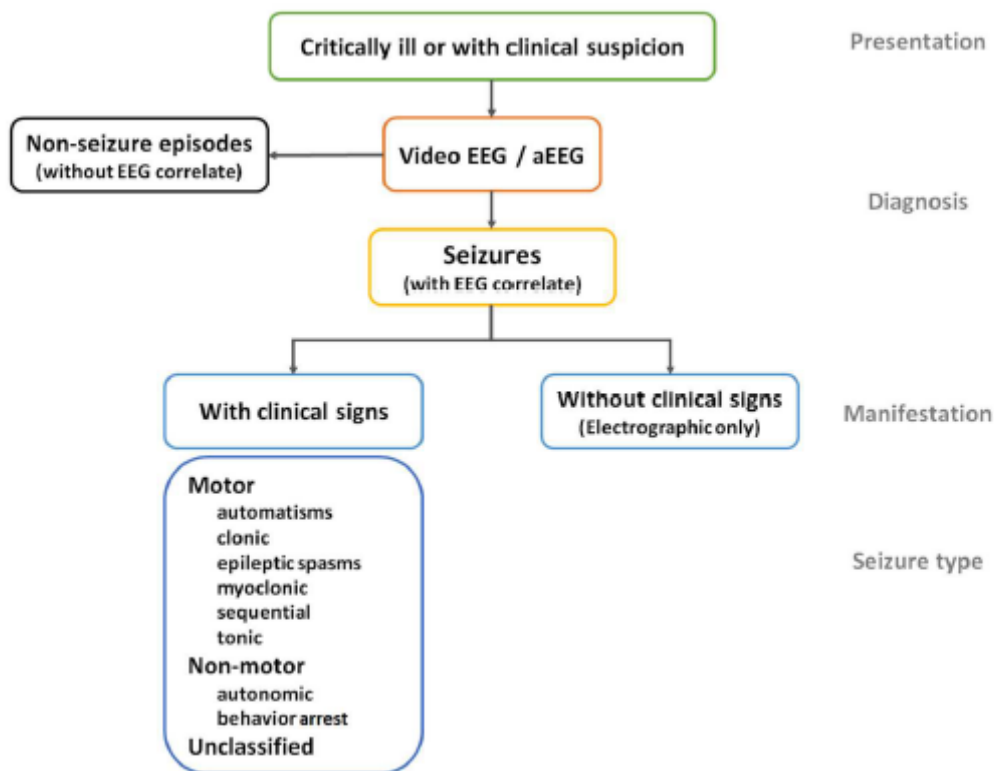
Critically ill or with clinical suspicion

Presentation

Non-seizure episodes
(without EEG correlate)

Video EEG / aEEG

Diagnosis

Seizures
(with EEG correlate)

With clinical signs

Without clinical signs
(Electrographic only)

Manifestation

Motor
automatisms
clonic
epileptic spasms
myoclonic
sequential
tonic
Non-motor
autonomic
behavior arrest
Unclassified

Seizure type